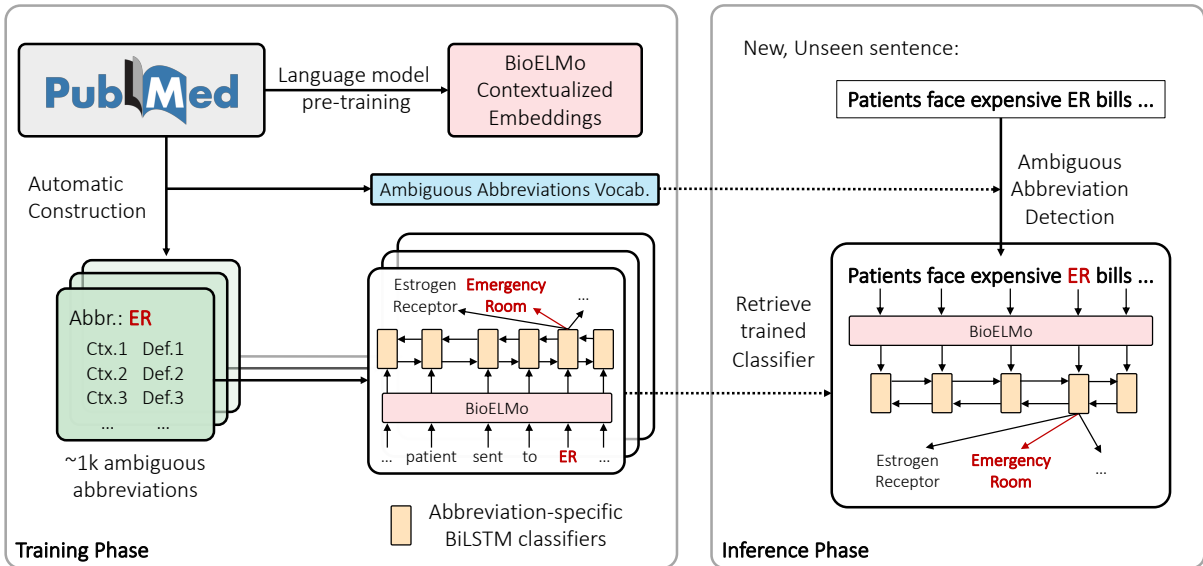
PubMed

Language model pre-training

BioELMo Contextualized Embeddings

Automatic Construction

Ambiguous Abbreviations Vocab.

Abbr.: ER
Ctx.1 Def.1
Ctx.2 Def.2
Ctx.3 Def.3
... ...

~1k ambiguous abbreviations

Estrogen Receptor
Emergency Room
...

BioELMo

... patient sent to ER ...

Abbreviation-specific BiLSTM classifiers

Training Phase

New, Unseen sentence:

Patients face expensive ER bills ...

Ambiguous Abbreviation Detection

Retrieve trained Classifier

Patients face expensive ER bills ...

BioELMo

Estrogen Receptor
Emergency Room
...

Inference Phase